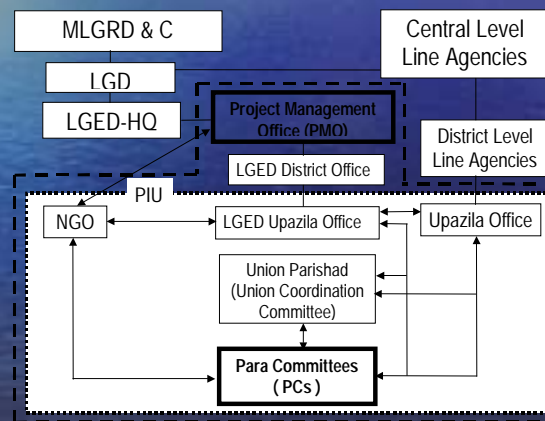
MLGRD & C

Central Level Line Agencies

LGD

LGED-HQ

Project Management Office (PMO)

District Level Line Agencies

LGED District Office

PIU

NGO

LGED Upazila Office

Upazila Office

Union Parishad (Union Coordination Committee)

Para Committees ( PCs )